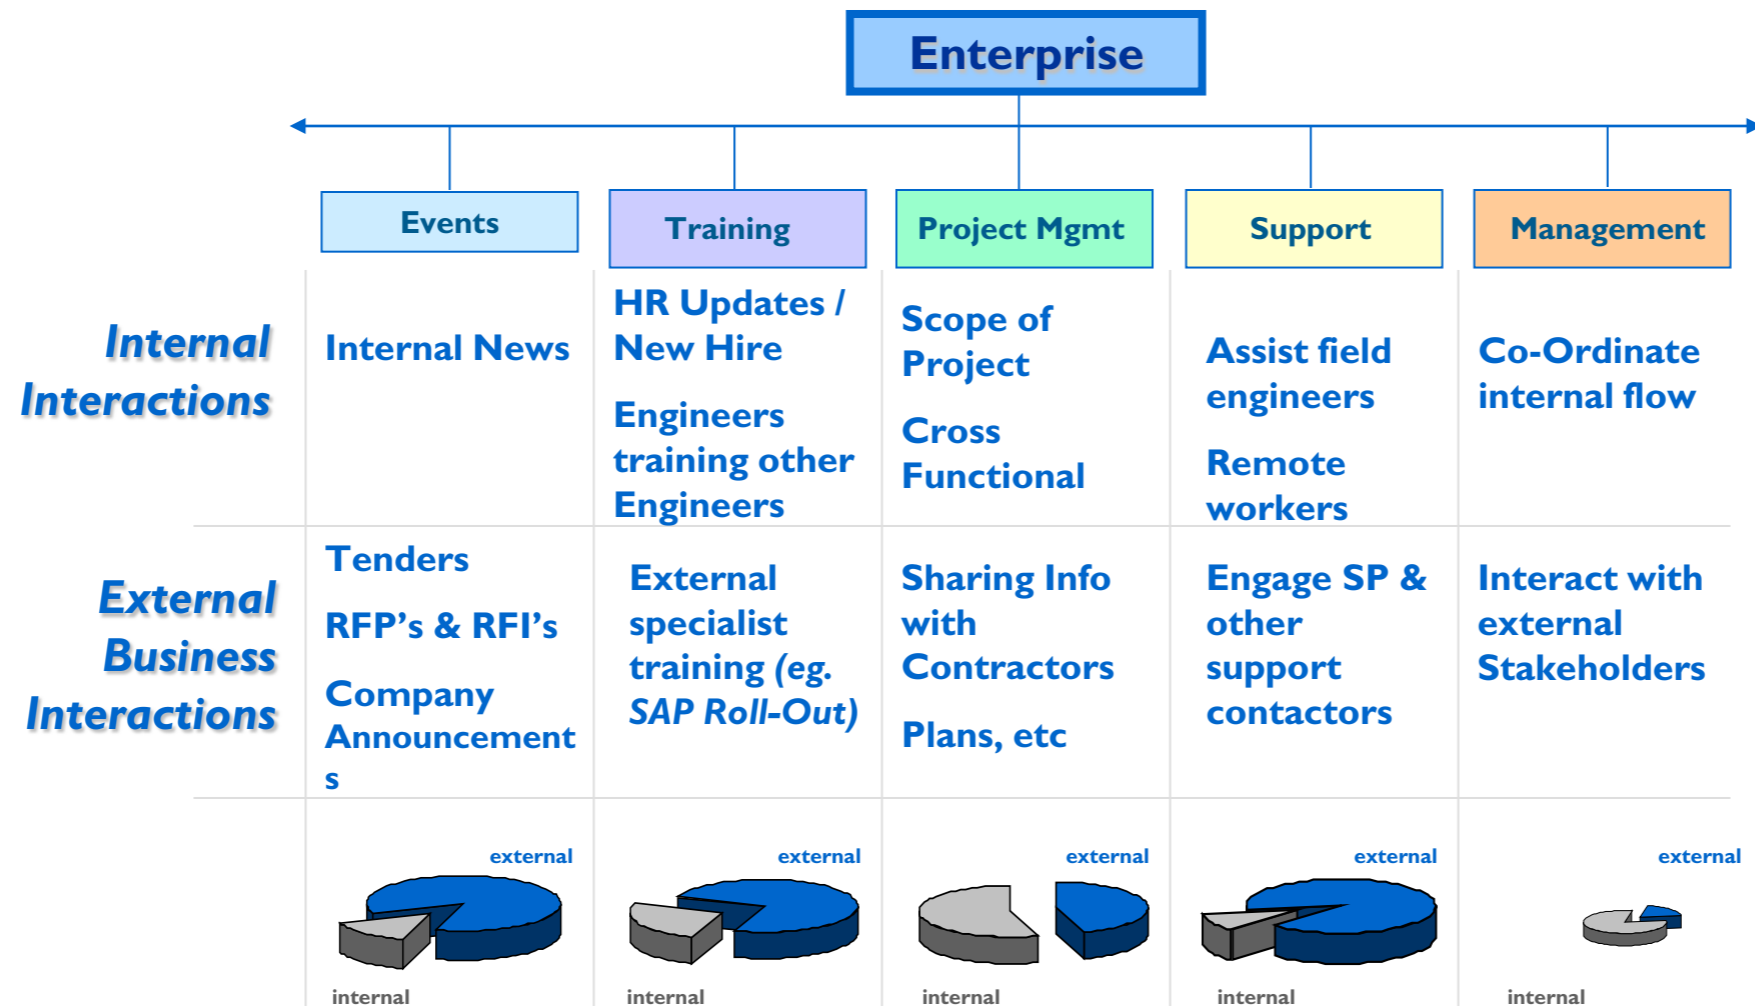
Enterprise

| | Events | Training | Project Mgmt | Support | Management |
|---|---|---|---|---|---|
| Internal Interactions | Internal News | HR Updates / New Hire<br><br>Engineers training other Engineers | Scope of Project<br><br>Cross Functional | Assist field engineers<br><br>Remote workers | Co-Ordinate internal flow |
| External Business Interactions | Tenders<br><br>RFP's & RFI's<br><br>Company Announcement s | External specialist training (eg. *SAP Roll-Out*) | Sharing Info with Contractors<br><br>Plans, etc | Engage SP & other support contactors | Interact with external Stakeholders |
| | external<br>internal | external<br>internal | external<br>internal | external<br>internal | external<br>internal |